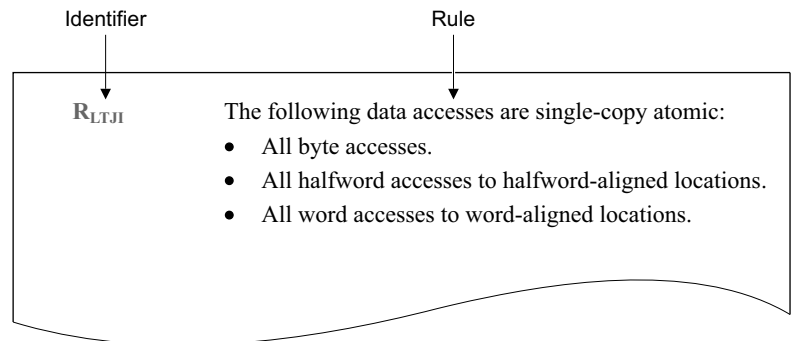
Identifier

Rule

$R_{LTJI}$

The following data accesses are single-copy atomic:

- All byte accesses.
- All halfword accesses to halfword-aligned locations.
- All word accesses to word-aligned locations.